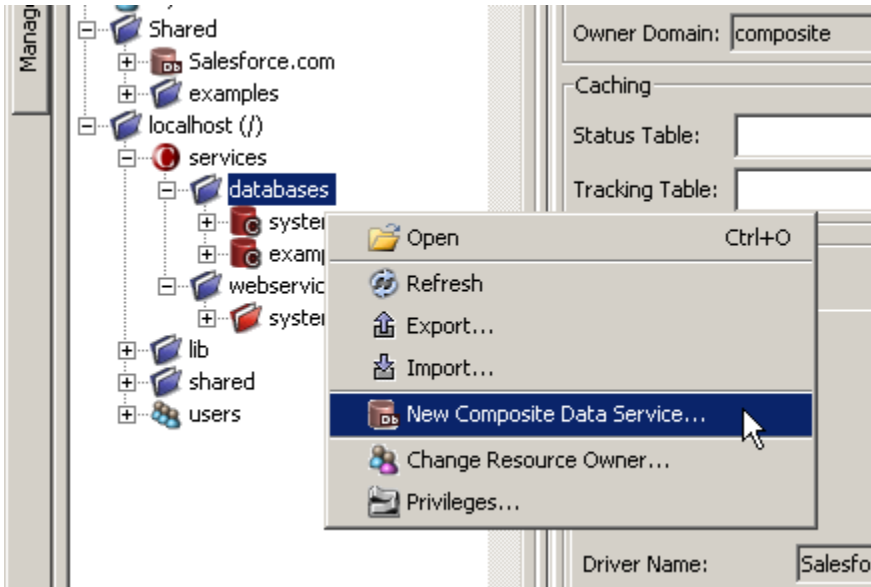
Manag

Shared
Salesforce.com
examples
localhost (/)
services
databases
syster
examp
webservic
syster
lib
shared
users

Open Ctrl+O
Refresh
Export...
Import...
New Composite Data Service...
Change Resource Owner...
Privileges...

Owner Domain: composite
Caching
Status Table:
Tracking Table:
Driver Name: Salesfo